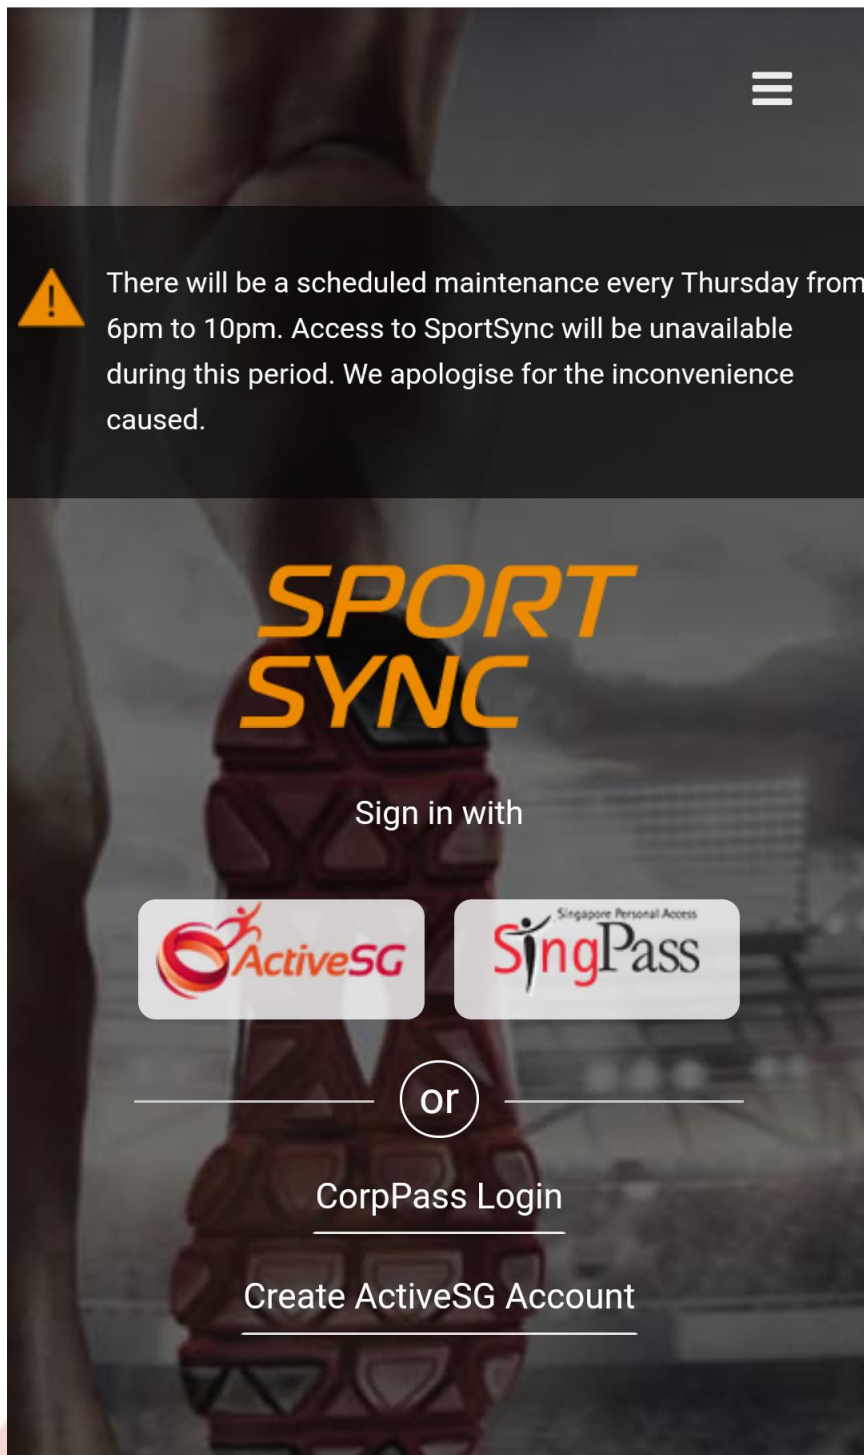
There will be a scheduled maintenance every Thursday from 6pm to 10pm. Access to SportSync will be unavailable during this period. We apologise for the inconvenience caused.

SPORT SYNC

Sign in with

ActiveSG

Singapore Personal Access
SingPass

or

CorpPass Login

Create ActiveSG Account